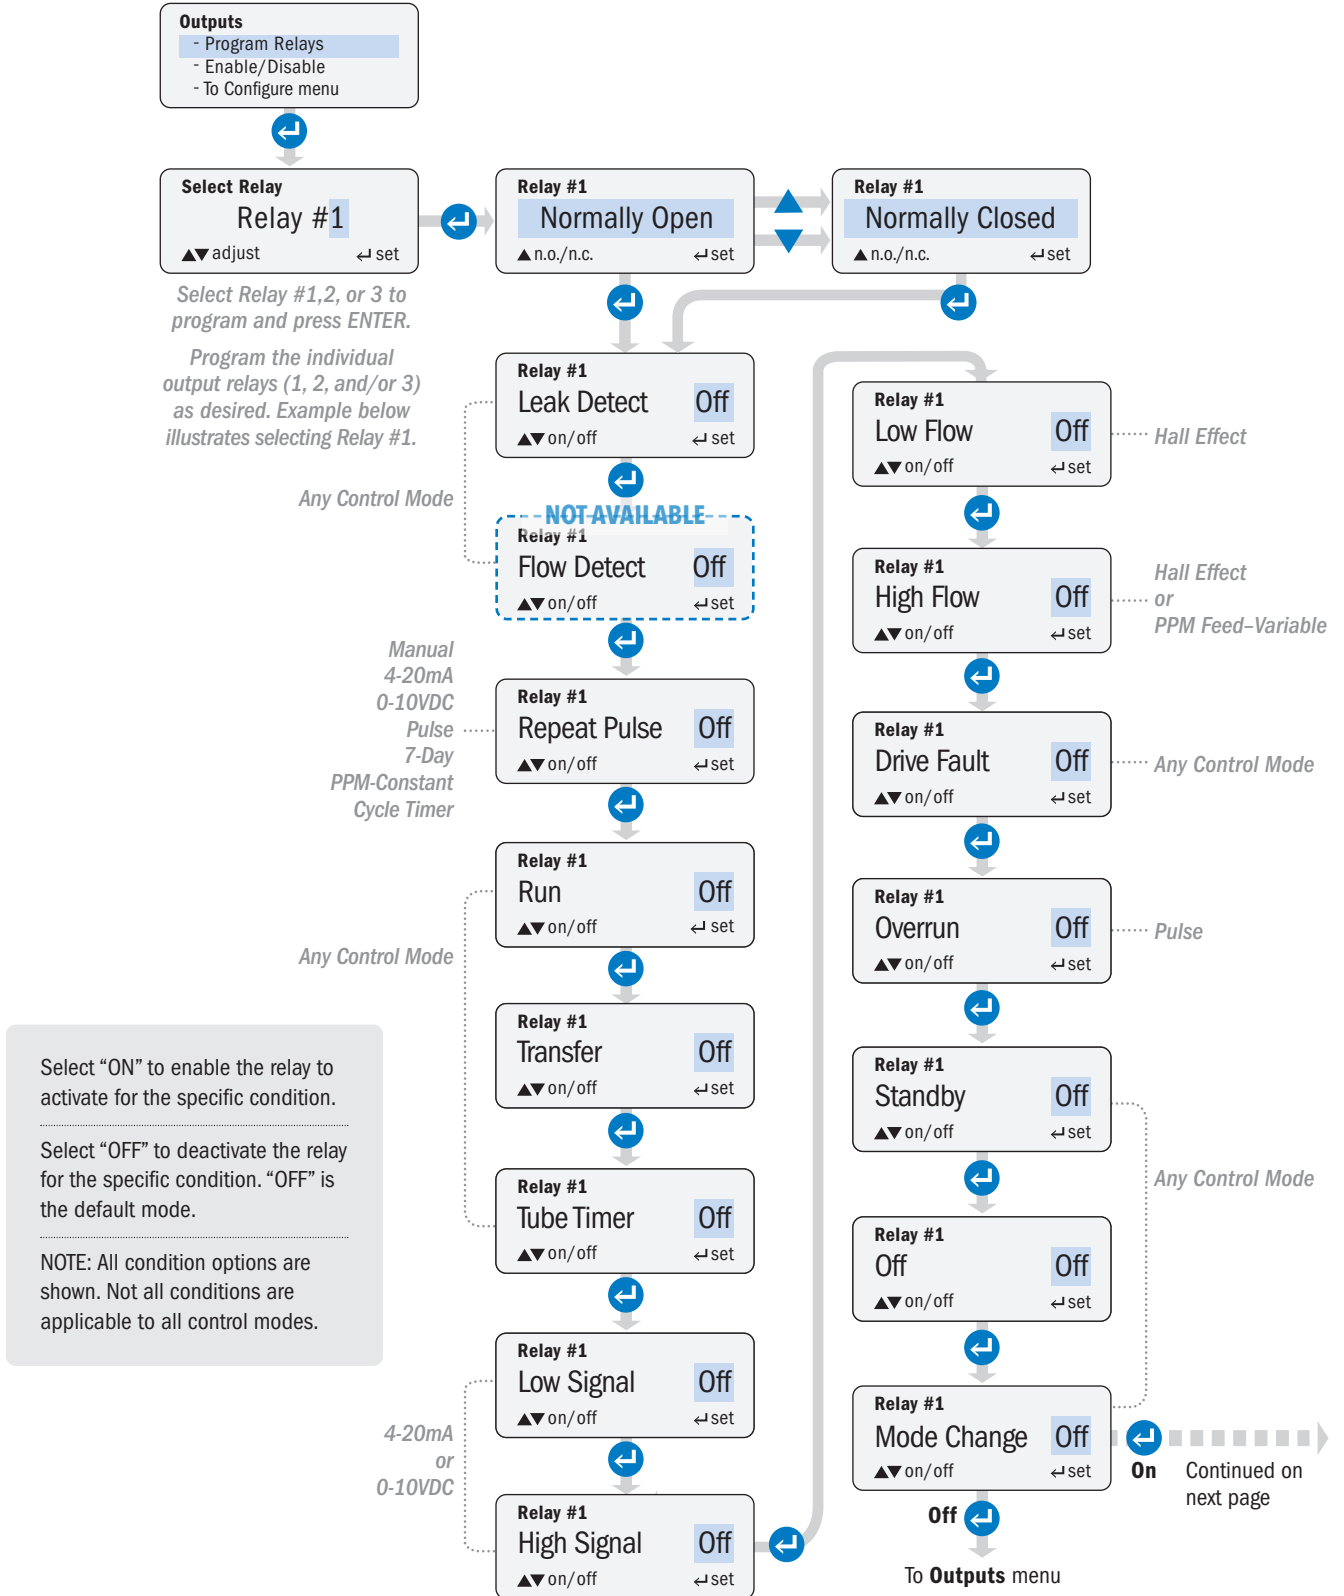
Outputs
- Program Relays
- Enable/Disable
- To Configure menu

Select Relay
Relay #1
▲▼adjust ↵set

Select Relay #1,2, or 3 to program and press ENTER.

Program the individual output relays (1, 2, and/or 3) as desired. Example below illustrates selecting Relay #1.

Relay #1
Normally Open
▲n.o./n.c. ↵set

Relay #1
Normally Closed
▲n.o./n.c. ↵set

Relay #1
Leak Detect Off
▲▼on/off ↵set

Any Control Mode

NOT AVAILABLE
Relay #1
Flow Detect Off
▲▼on/off ↵set

Manual
4-20mA
0-10VDC
Pulse
7-Day
PPM-Constant
Cycle Timer

Relay #1
Repeat Pulse Off
▲▼on/off ↵set

Relay #1
Run Off
▲▼on/off ↵set

Any Control Mode

Relay #1
Transfer Off
▲▼on/off ↵set

Relay #1
Tube Timer Off
▲▼on/off ↵set

Relay #1
Low Signal Off
▲▼on/off ↵set

4-20mA
or
0-10VDC

Relay #1
High Signal Off
▲▼on/off ↵set

Select “ON” to enable the relay to activate for the specific condition.

Select “OFF” to deactivate the relay for the specific condition. “OFF” is the default mode.

NOTE: All condition options are shown. Not all conditions are applicable to all control modes.

Relay #1
Low Flow Off
▲▼on/off ↵set

Hall Effect

Relay #1
High Flow Off
▲▼on/off ↵set

Hall Effect
or
PPM Feed–Variable

Relay #1
Drive Fault Off
▲▼on/off ↵set

Any Control Mode

Relay #1
Overrun Off
▲▼on/off ↵set

Pulse

Relay #1
Standby Off
▲▼on/off ↵set

Any Control Mode

Relay #1
Off Off
▲▼on/off ↵set

Relay #1
Mode Change Off
▲▼on/off ↵set

On
Continued on next page

Off

To Outputs menu